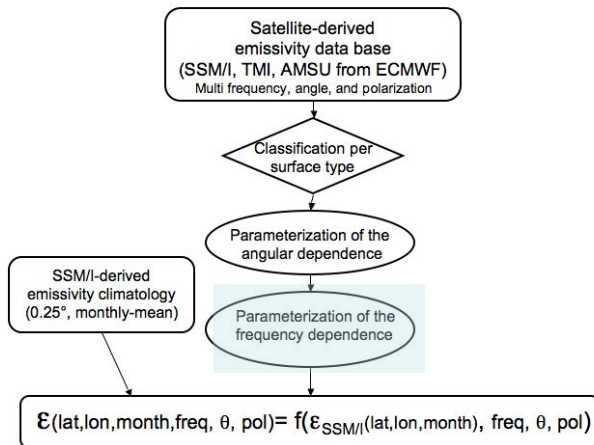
Satellite-derived emissivity data base (SSM/I, TMI, AMSU from ECMWF)
Multi frequency, angle, and polarization

Classification per surface type

Parameterization of the angular dependence

SSM/I-derived emissivity climatology (0.25°, monthly-mean)

Parameterization of the frequency dependence

$\varepsilon$(lat,lon,month,freq, $\theta$, pol)= f($\varepsilon_{SSM/I}$(lat,lon,month), freq, $\theta$, pol)